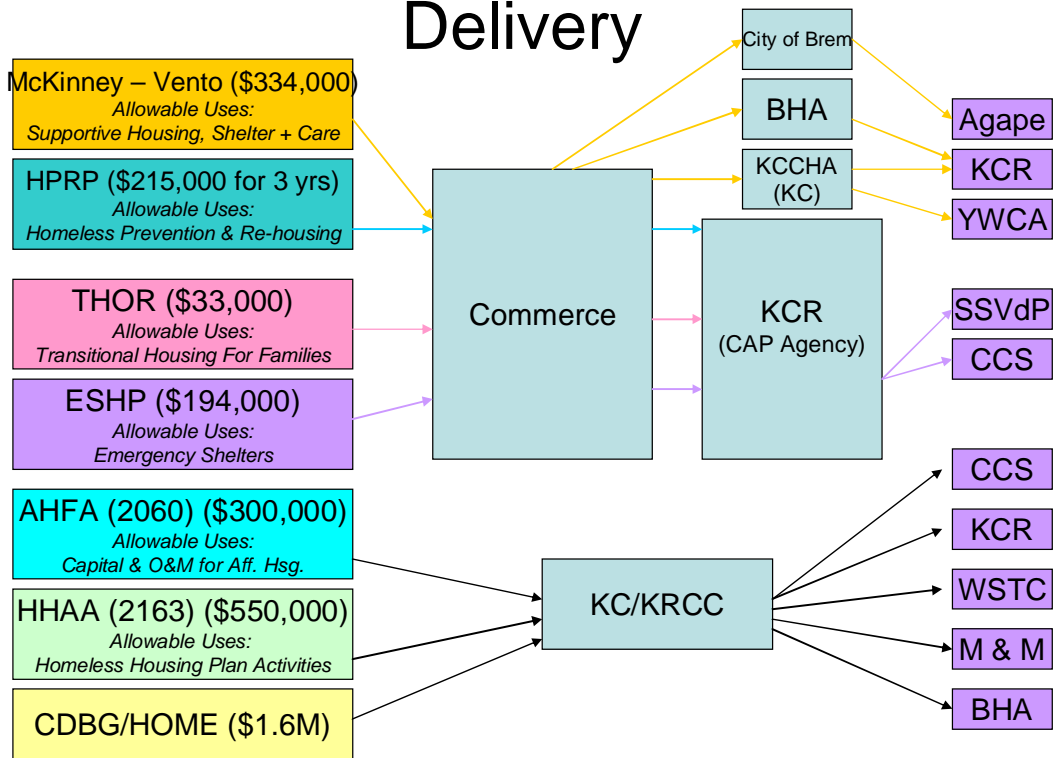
Delivery

McKinney – Vento ($334,000)
Allowable Uses:
Supportive Housing, Shelter + Care

HPRP ($215,000 for 3 yrs)
Allowable Uses:
Homeless Prevention & Re-housing

THOR ($33,000)
Allowable Uses:
Transitional Housing For Families

ESHP ($194,000)
Allowable Uses:
Emergency Shelters

AHFA (2060) ($300,000)
Allowable Uses:
Capital & O&M for Aff. Hsg.

HHAA (2163) ($550,000)
Allowable Uses:
Homeless Housing Plan Activities

CDBG/HOME ($1.6M)

Commerce

City of Brem

BHA

KCCHA (KC)

KCR (CAP Agency)

KC/KRCC

Agape

KCR

YWCA

SSVdP

CCS

CCS

KCR

WSTC

M & M

BHA